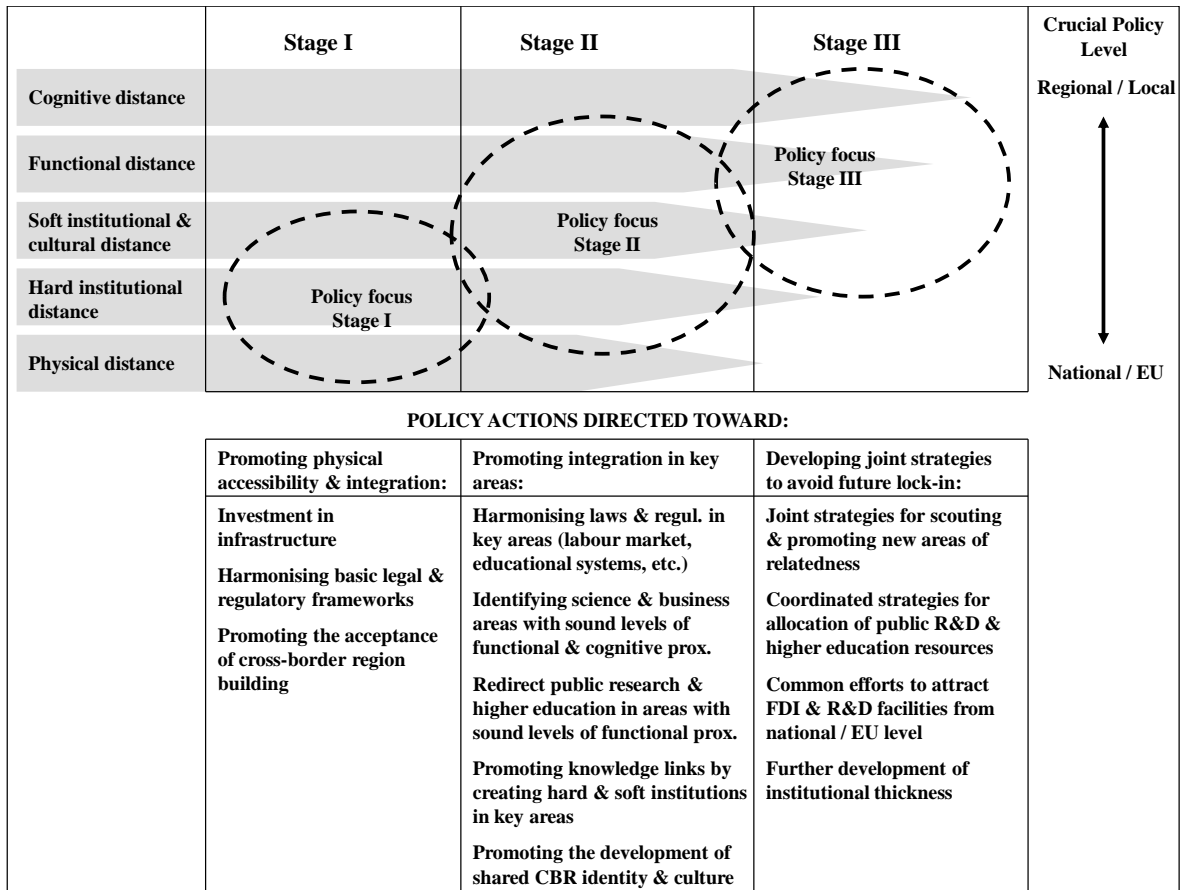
| | Stage I | Stage II | Stage III |
|---|---|---|---|
| Cognitive distance | | | |
| Functional distance | | | Policy focus Stage III |
| Soft institutional & cultural distance | | Policy focus Stage II | |
| Hard institutional distance | Policy focus Stage I | | |
| Physical distance | | | |

Crucial Policy Level

Regional / Local

National / EU

POLICY ACTIONS DIRECTED TOWARD:

| Promoting physical accessibility & integration: | Promoting integration in key areas: | Developing joint strategies to avoid future lock-in: |
|---|---|---|
| Investment in infrastructure<br>Harmonising basic legal & regulatory frameworks<br>Promoting the acceptance of cross-border region building | Harmonising laws & regul. in key areas (labour market, educational systems, etc.)<br>Identifying science & business areas with sound levels of functional & cognitive prox.<br>Redirect public research & higher education in areas with sound levels of functional prox.<br>Promoting knowledge links by creating hard & soft institutions in key areas<br>Promoting the development of shared CBR identity & culture | Joint strategies for scouting & promoting new areas of relatedness<br>Coordinated strategies for allocation of public R&D & higher education resources<br>Common efforts to attract FDI & R&D facilities from national / EU level<br>Further development of institutional thickness |